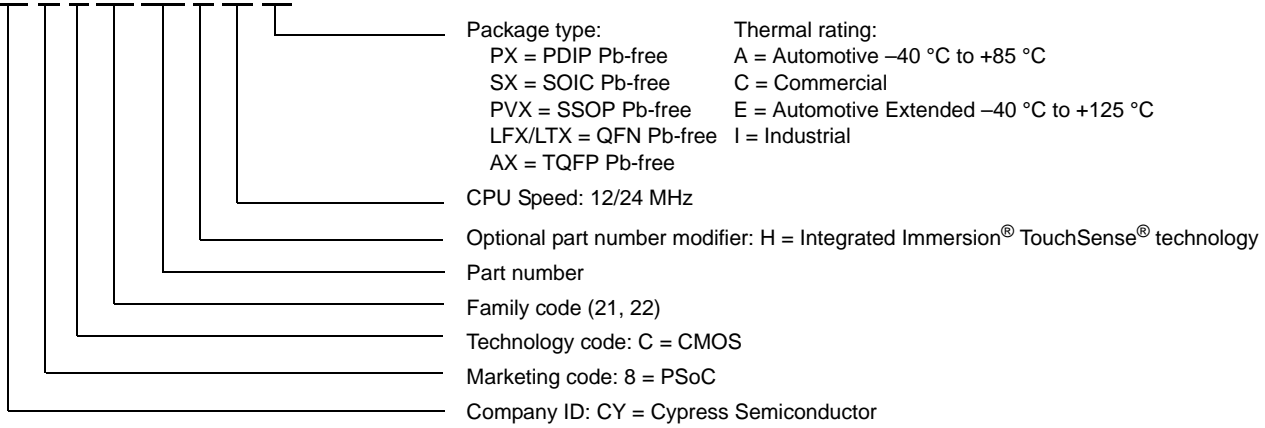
Package type:
PX = PDIP Pb-free
SX = SOIC Pb-free
PVX = SSOP Pb-free
LFX/LTX = QFN Pb-free
AX = TQFP Pb-free

Thermal rating:
A = Automotive –40 °C to +85 °C
C = Commercial
E = Automotive Extended –40 °C to +125 °C
I = Industrial

CPU Speed: 12/24 MHz

Optional part number modifier: H = Integrated Immersion® TouchSense® technology

Part number

Family code (21, 22)

Technology code: C = CMOS

Marketing code: 8 = PSoC

Company ID: CY = Cypress Semiconductor